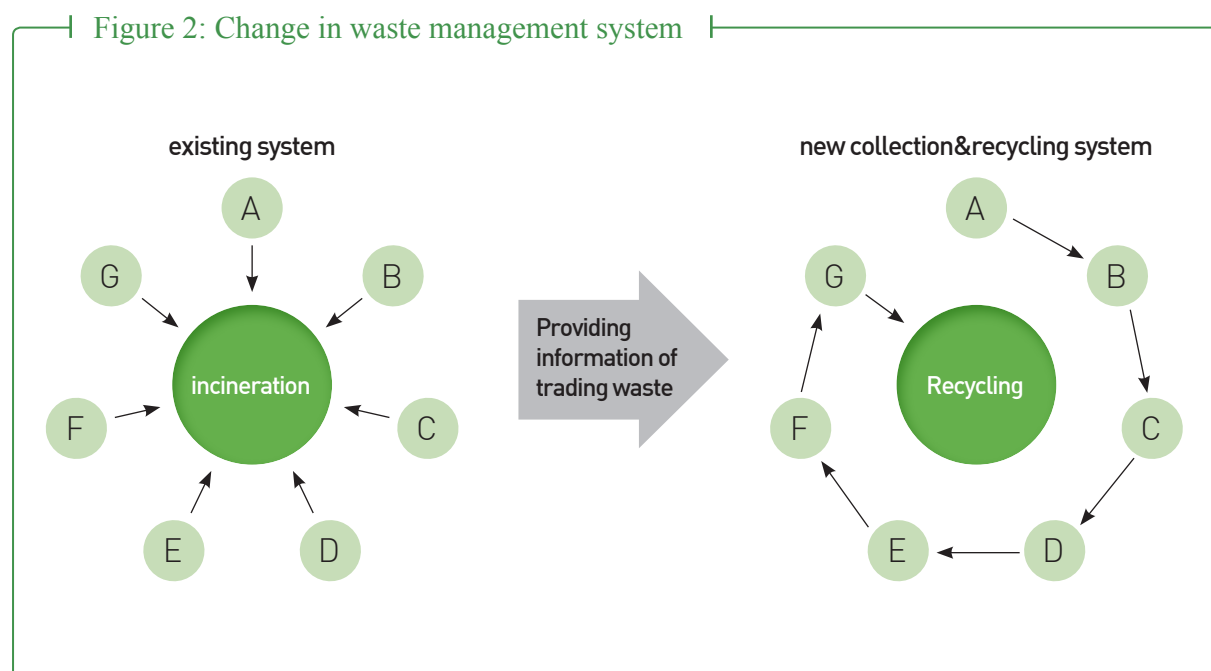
Figure 2: Change in waste management system

existing system

A

G

B

incineration

F

C

E

D

Providing information of trading waste

new collection&recycling system

A

G

B

Recycling

F

C

E

D